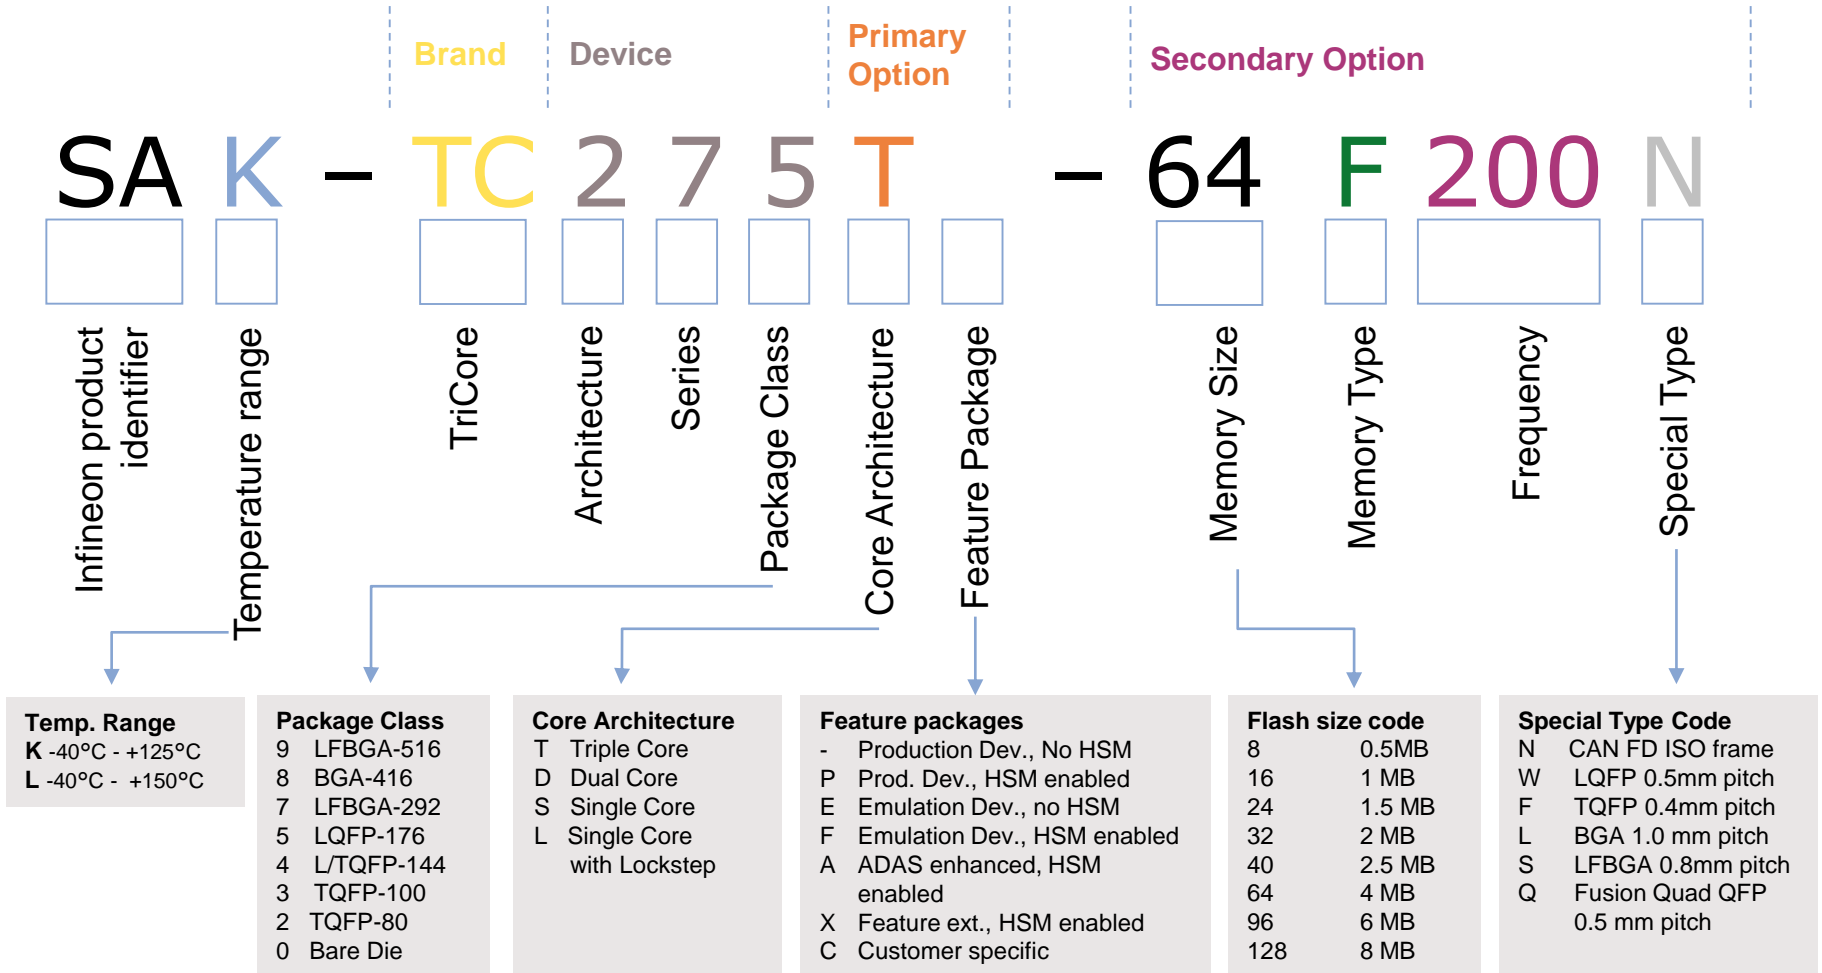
Brand

Device

Primary Option

Secondary Option

SA K – TC 2 7 5 T – 64 F 200 N

Infineon product identifier

Temperature range

TriCore

Architecture

Series

Package Class

Core Architecture

Feature Package

Memory Size

Memory Type

Frequency

Special Type

**Temp. Range**
**K** -40°C - +125°C
**L** -40°C - +150°C

**Package Class**
9 LFBGA-516
8 BGA-416
7 LFBGA-292
5 LQFP-176
4 L/TQFP-144
3 TQFP-100
2 TQFP-80
0 Bare Die

**Core Architecture**
T Triple Core
D Dual Core
S Single Core
L Single Core with Lockstep

**Feature packages**
- Production Dev., No HSM
P Prod. Dev., HSM enabled
E Emulation Dev., no HSM
F Emulation Dev., HSM enabled
A ADAS enhanced, HSM enabled
X Feature ext., HSM enabled
C Customer specific

**Flash size code**

| | |
|---|---|
| 8 | 0.5MB |
| 16 | 1 MB |
| 24 | 1.5 MB |
| 32 | 2 MB |
| 40 | 2.5 MB |
| 64 | 4 MB |
| 96 | 6 MB |
| 128 | 8 MB |

**Special Type Code**
N CAN FD ISO frame
W LQFP 0.5mm pitch
F TQFP 0.4mm pitch
L BGA 1.0 mm pitch
S LFBGA 0.8mm pitch
Q Fusion Quad QFP 0.5 mm pitch